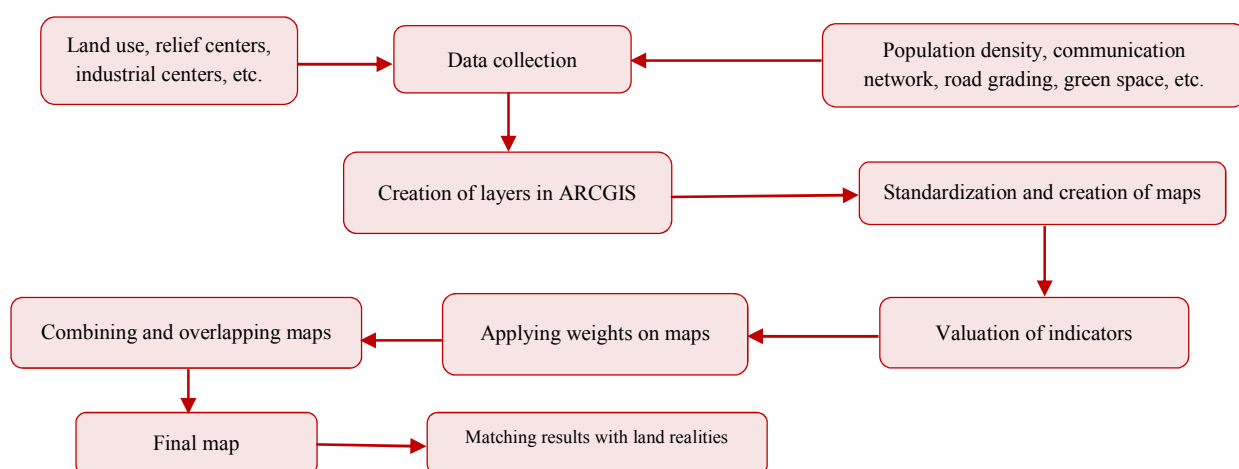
Land use, relief centers, industrial centers, etc.

Data collection

Population density, communication network, road grading, green space, etc.

Creation of layers in ARCGIS

Standardization and creation of maps

Valuation of indicators

Applying weights on maps

Combining and overlapping maps

Final map

Matching results with land realities